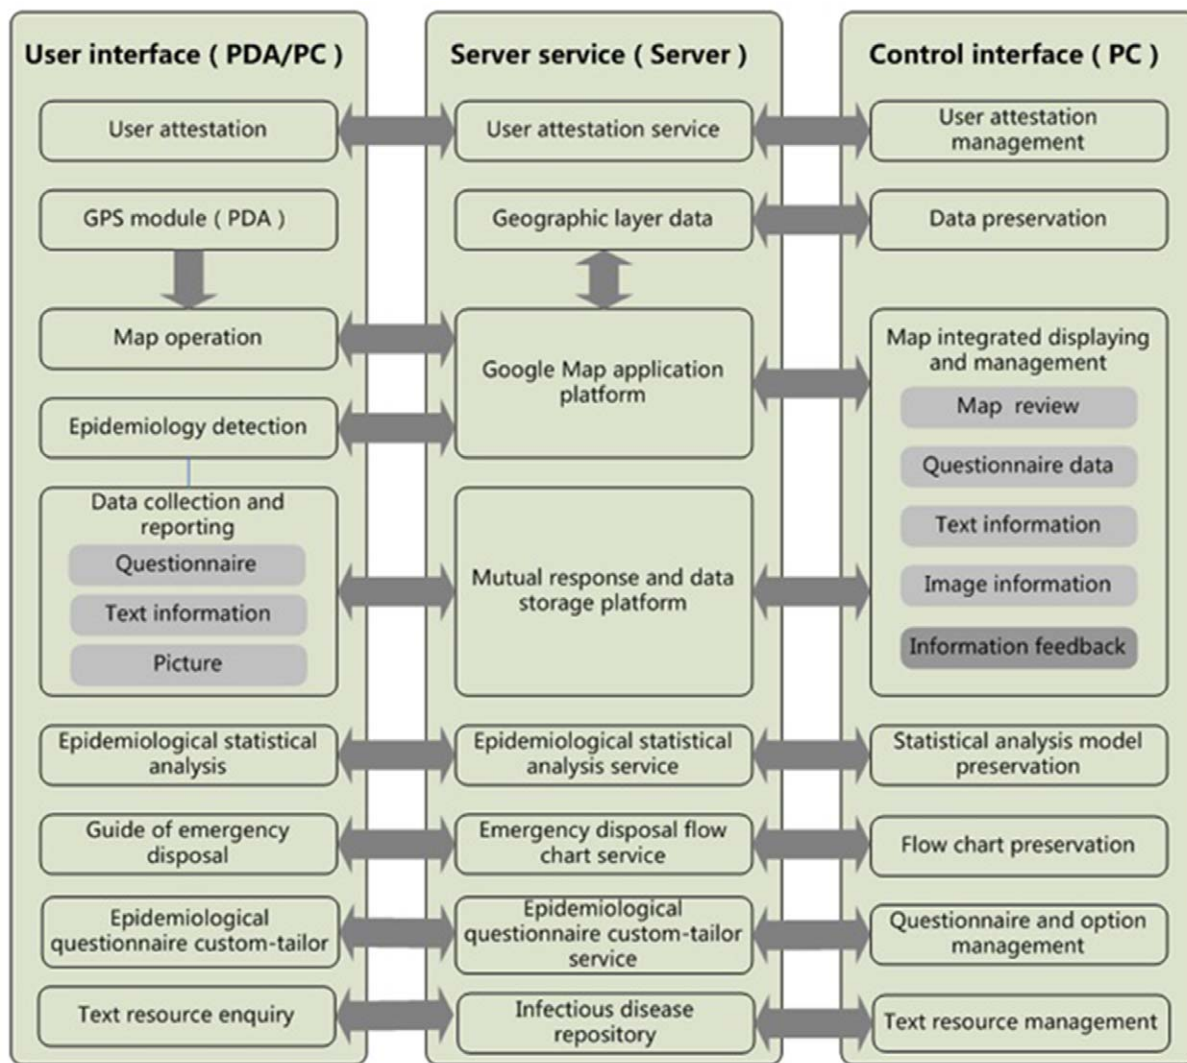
User interface ( PDA/PC )

User attestation

GPS module ( PDA )

Map operation

Epidemiology detection

Data collection and reporting

Questionnaire

Text information

Picture

Epidemiological statistical analysis

Guide of emergency disposal

Epidemiological questionnaire custom-tailor

Text resource enquiry

Server service ( Server )

User attestation service

Geographic layer data

Google Map application platform

Mutual response and data storage platform

Epidemiological statistical analysis service

Emergency disposal flow chart service

Epidemiological questionnaire custom-tailor service

Infectious disease repository

Control interface ( PC )

User attestation management

Data preservation

Map integrated displaying and management

Map review

Questionnaire data

Text information

Image information

Information feedback

Statistical analysis model preservation

Flow chart preservation

Questionnaire and option management

Text resource management